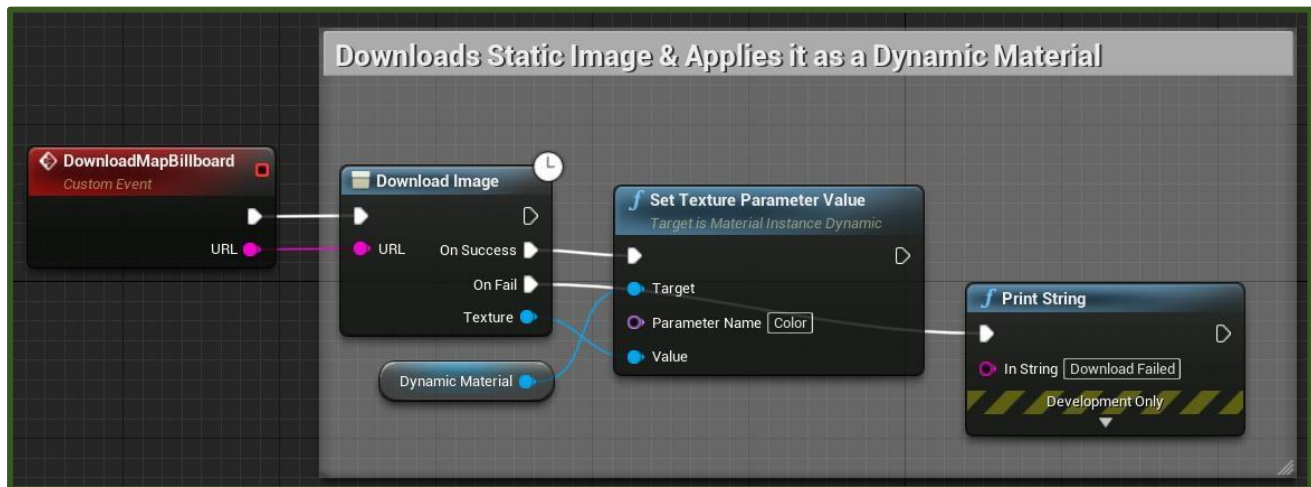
Downloads Static Image & Applies it as a Dynamic Material

DownloadMapBillboard
Custom Event

URL

Download Image

URL
On Success
On Fail
Texture

Dynamic Material

Set Texture Parameter Value
Target is Material Instance Dynamic

Target
Parameter Name Color
Value

Print String

In String Download Failed
Development Only